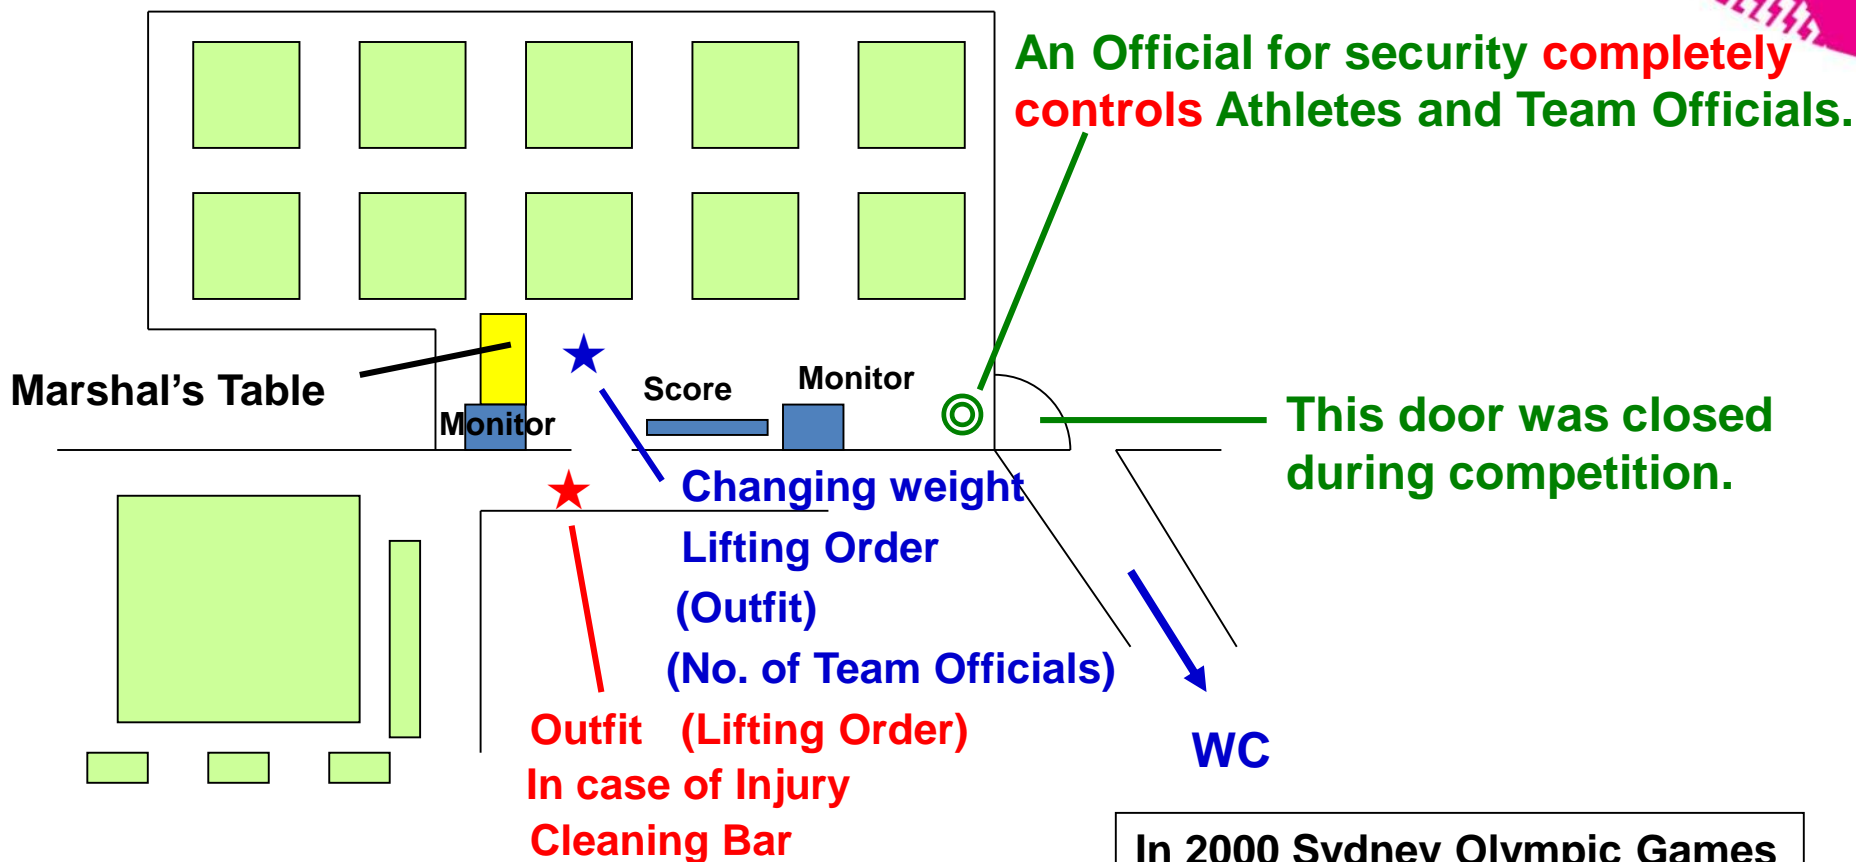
An Official for security completely controls Athletes and Team Officials.

Marshal’s Table

Monitor

Score

Monitor

This door was closed during competition.

Changing weight

Lifting Order

(Outfit)

(No. of Team Officials)

Outfit (Lifting Order)

In case of Injury

Cleaning Bar

WC

In 2000 Sydney Olympic Games